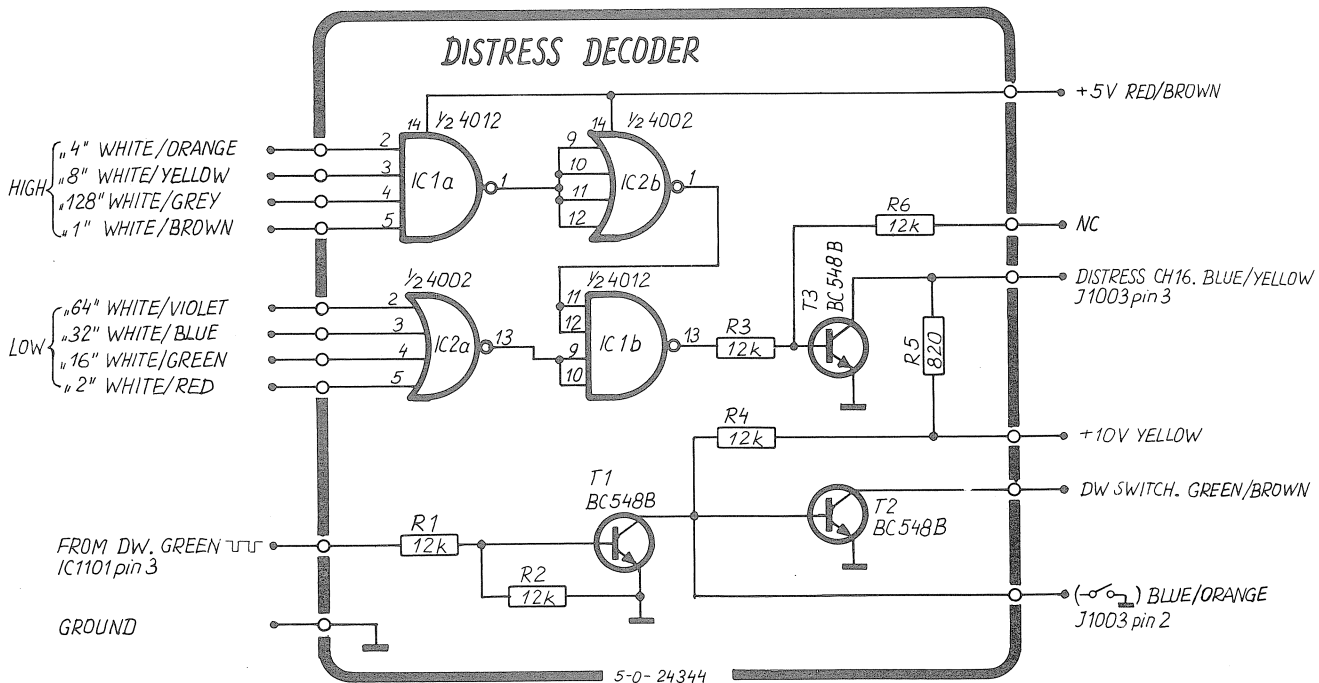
DISTRESS DECODER

+5V RED/BROWN

14 ½ 4012
14 ½ 4002

HIGH
„4" WHITE/ORANGE 2
„8" WHITE/YELLOW 3
„128" WHITE/GREY 4
„1" WHITE/BROWN 5

IC1a 1
9 10 11 12 IC2b 1

R6 12k NC

T3 BC548B

DISTRESS CH16. BLUE/YELLOW
J1003 pin 3

½ 4002
½ 4012

LOW
„64" WHITE/VIOLET 2
„32" WHITE/BLUE 3
„16" WHITE/GREEN 4
„2" WHITE/RED 5

IC2a 13
11 12 9 10 IC1b 13

R3 12k

R5 820

R4 12k

+10V YELLOW

T1 BC548B

T2 BC548B

DW SWITCH. GREEN/BROWN

FROM DW. GREEN
IC1101 pin 3

R1 12k

R2 12k

BLUE/ORANGE
J1003 pin 2

GROUND

5-0-24344